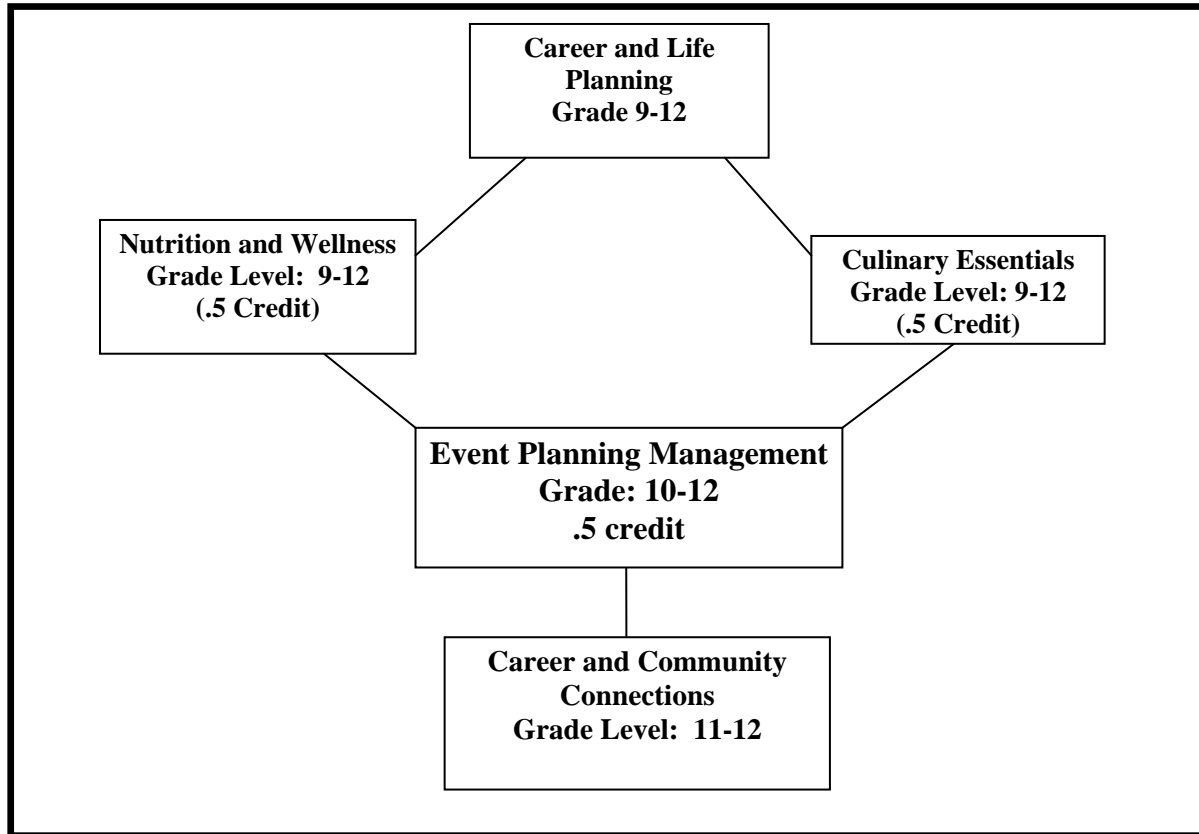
Career and Life Planning
Grade 9-12

Nutrition and Wellness
Grade Level: 9-12
(.5 Credit)

Culinary Essentials
Grade Level: 9-12
(.5 Credit)

Event Planning Management
Grade: 10-12
.5 credit

Career and Community Connections
Grade Level: 11-12